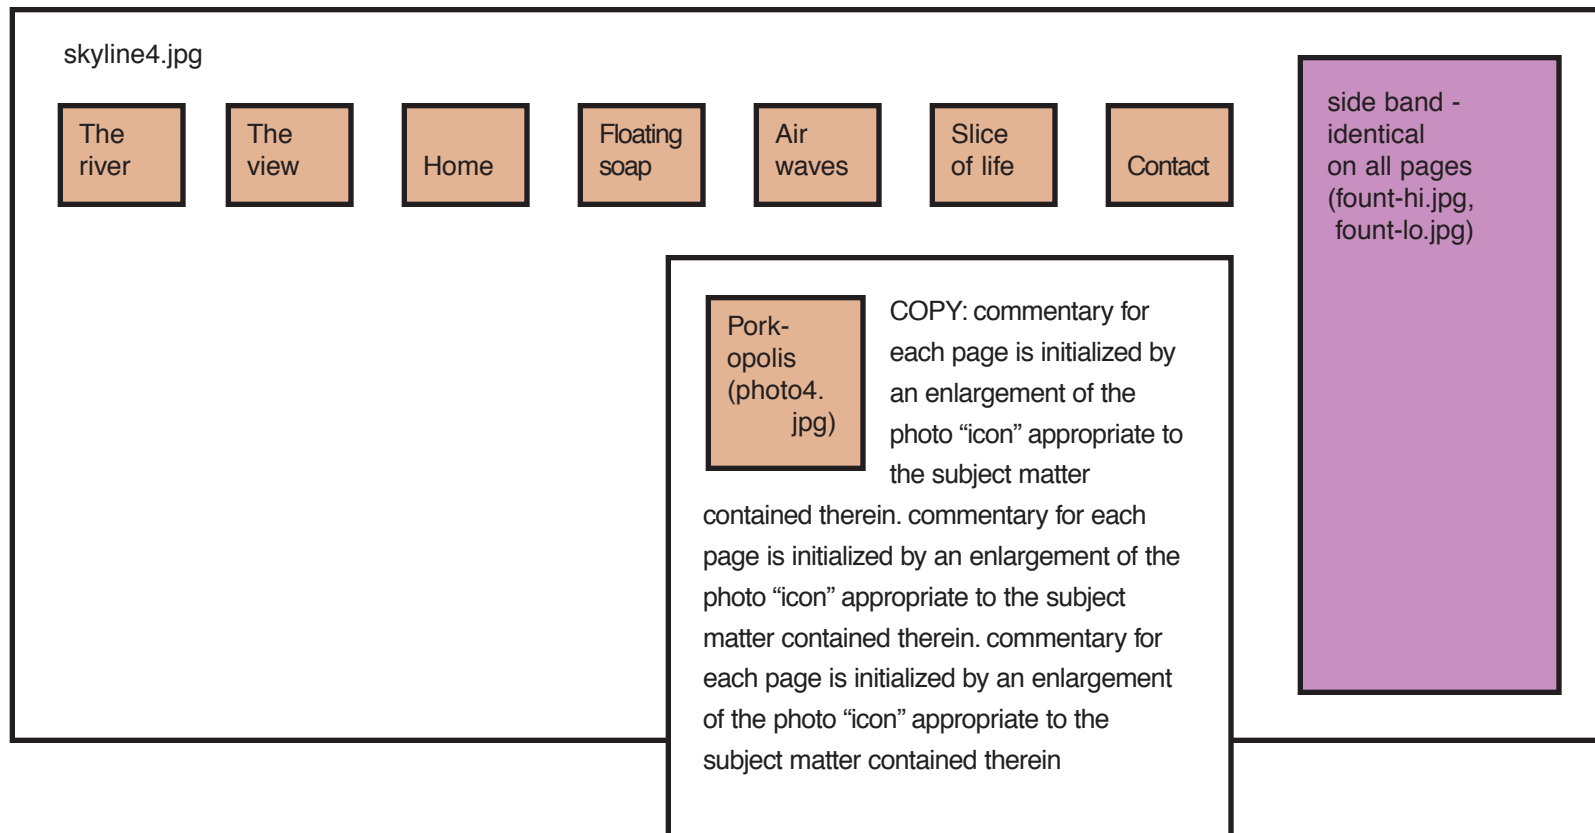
skyline4.jpg

The river

The view

Home

Floating soap

Air waves

Slice of life

Contact

side band - identical on all pages (fount-hi.jpg, fount-lo.jpg)

Pork-opolis (photo4. jpg)

COPY: commentary for each page is initialized by an enlargement of the photo “icon” appropriate to the subject matter contained therein. commentary for each page is initialized by an enlargement of the photo “icon” appropriate to the subject matter contained therein. commentary for each page is initialized by an enlargement of the photo “icon” appropriate to the subject matter contained therein